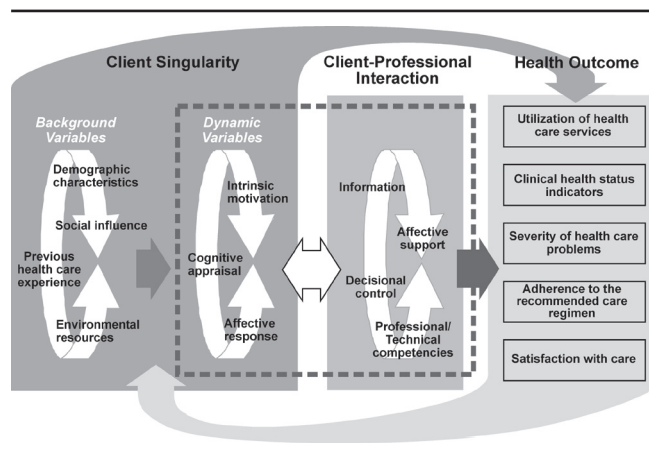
Client Singularity

Client-Professional Interaction

Health Outcome

Background Variables

Demographic characteristics

Social influence

Previous health care experience

Environmental resources

Dynamic Variables

Intrinsic motivation

Cognitive appraisal

Affective response

Information

Affective support

Decisional control

Professional/ Technical competencies

Utilization of health care services

Clinical health status indicators

Severity of health care problems

Adherence to the recommended care regimen

Satisfaction with care